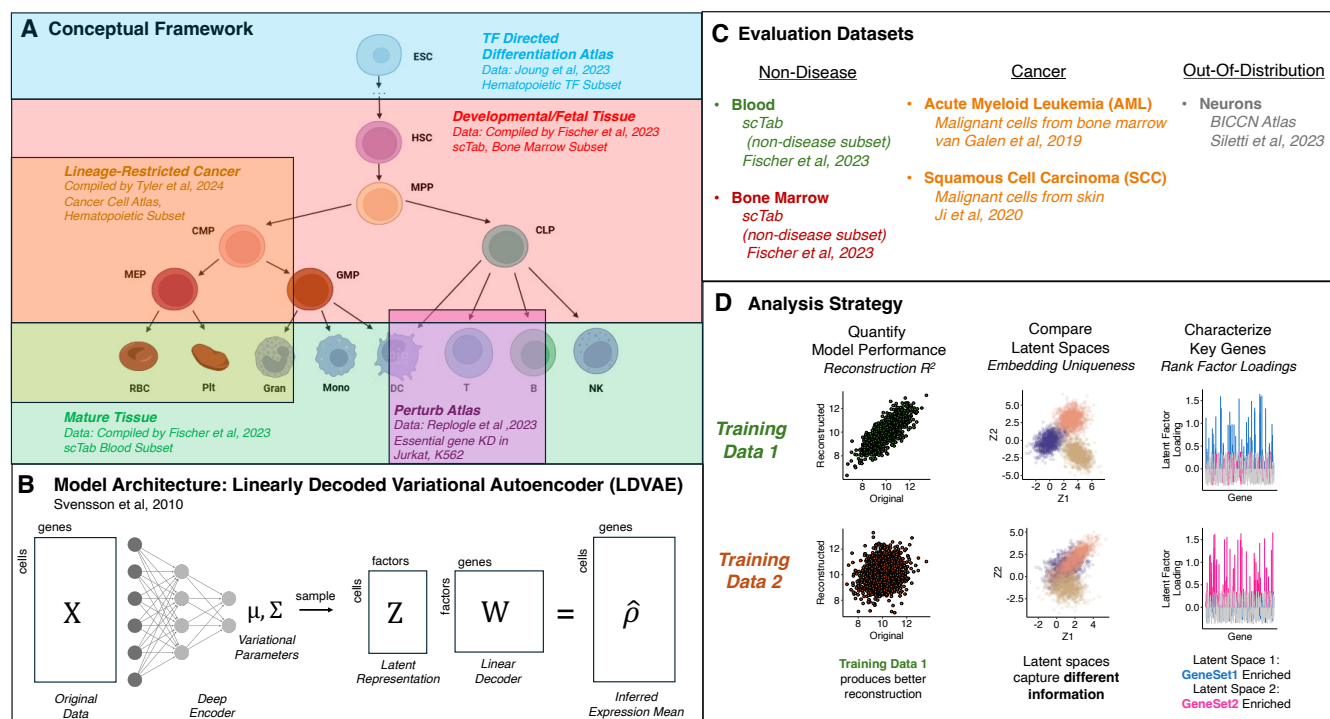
A Conceptual Framework

ESC

TF Directed Differentiation Atlas
Data: Joung et al, 2023
Hematopoietic TF Subset

HSC

Developmental/Fetal Tissue
Data: Compiled by Fischer et al, 2023
scTab, Bone Marrow Subset

Lineage-Restricted Cancer
Compiled by Tyler et al, 2024
Cancer Cell Atlas, Hematopoietic Subset

MPP

CMP

CLP

MEP

GMP

RBC Plt Gran Mono DC T B NK

Mature Tissue
Data: Compiled by Fischer et al, 2023
scTab Blood Subset

Perturb Atlas
Data: Replogle et al ,2023
Essential gene KD in Jurkat, K562

B Model Architecture: Linearly Decoded Variational Autoencoder (LDVAE)
Svensson et al, 2010

genes
cells
X
Original Data

Deep Encoder

$\mu, \Sigma$
Variational Parameters

sample

factors
cells
Z
Latent Representation

genes
factors
W
Linear Decoder

=

genes
cells
$\hat{\rho}$
Inferred Expression Mean

C Evaluation Datasets

Non-Disease
• Blood
scTab (non-disease subset)
Fischer et al, 2023
• Bone Marrow
scTab (non-disease subset)
Fischer et al, 2023

Cancer
• Acute Myeloid Leukemia (AML)
Malignant cells from bone marrow
van Galen et al, 2019
• Squamous Cell Carcinoma (SCC)
Malignant cells from skin
Ji et al, 2020

Out-Of-Distribution
• Neurons
BICCN Atlas
Siletti et al, 2023

D Analysis Strategy

Quantify Model Performance
Reconstruction $R^2$

Compare Latent Spaces
Embedding Uniqueness

Characterize Key Genes
Rank Factor Loadings

Training Data 1

Reconstructed
10
8
6
8 10 12
Original

Z2
5.0
2.5
0.0
-2.5
-5.0
-2 0 2 4 6
Z1

Latent Factor Loading
1.5
1.0
0.5
0.0
Gene

Training Data 2

Reconstructed
12
10
8
8 10 12
Original

Z2
2.5
0.0
-2.5
-2 0 2 4
Z1

Latent Factor Loading
1.5
1.0
0.5
0.0
Gene

Training Data 1 produces better reconstruction

Latent spaces capture different information

Latent Space 1: GeneSet1 Enriched
Latent Space 2: GeneSet2 Enriched